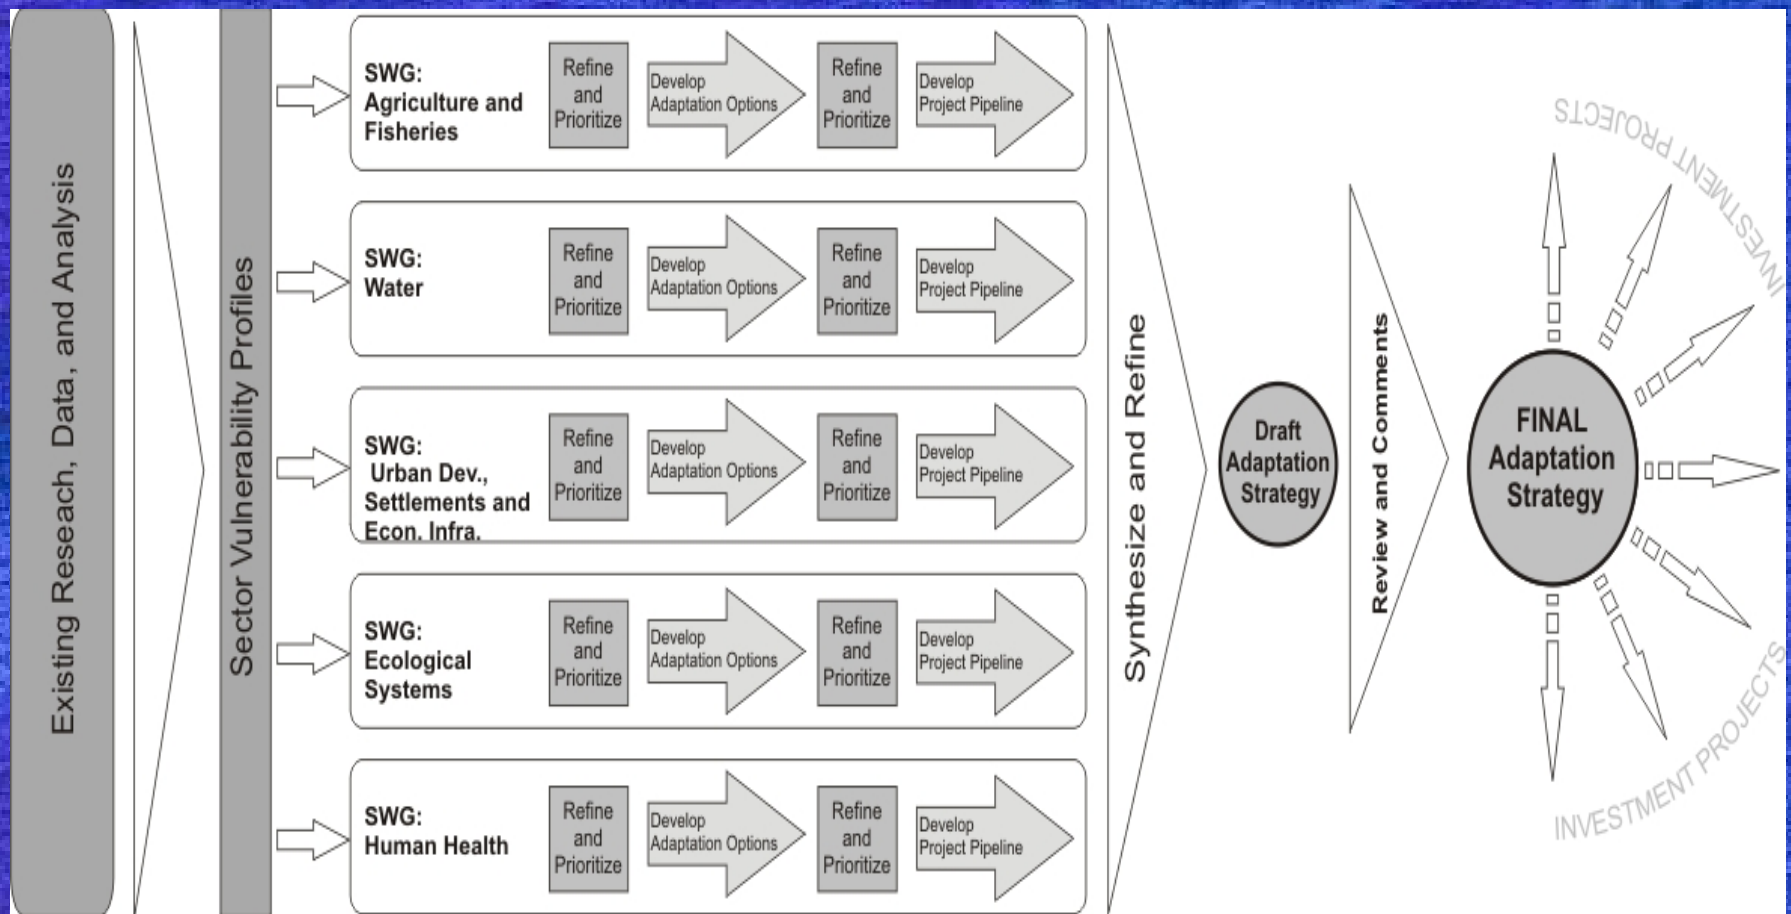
Existing Research, Data, and Analysis

Sector Vulnerability Profiles

SWG: Agriculture and Fisheries

Refine and Prioritize

Develop Adaptation Options

Refine and Prioritize

Develop Project Pipeline

SWG: Water

Refine and Prioritize

Develop Adaptation Options

Refine and Prioritize

Develop Project Pipeline

SWG: Urban Dev., Settlements and Econ. Infra.

Refine and Prioritize

Develop Adaptation Options

Refine and Prioritize

Develop Project Pipeline

SWG: Ecological Systems

Refine and Prioritize

Develop Adaptation Options

Refine and Prioritize

Develop Project Pipeline

SWG: Human Health

Refine and Prioritize

Develop Adaptation Options

Refine and Prioritize

Develop Project Pipeline

Synthesize and Refine

Draft Adaptation Strategy

Review and Comments

FINAL Adaptation Strategy

INVESTMENT PROJECTS

INVESTMENT PROJECTS